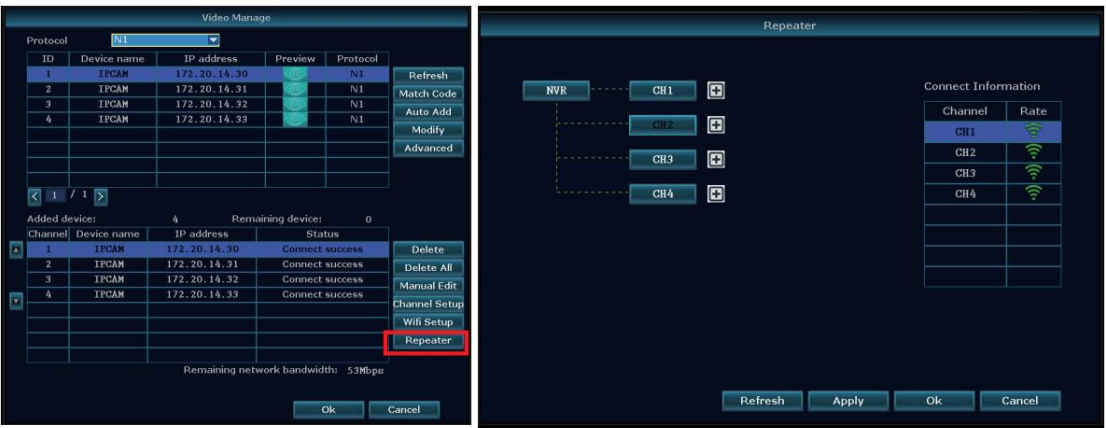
Video Manage

Protocol N1

| ID | Device name | IP address | Preview | Protocol |
|---|---|---|---|---|
| 1 | IPCAM | 172.20.14.30 | | N1 |
| 2 | IPCAM | 172.20.14.31 | | N1 |
| 3 | IPCAM | 172.20.14.32 | | N1 |
| 4 | IPCAM | 172.20.14.33 | | N1 |

Refresh
Match Code
Auto Add
Modify
Advanced

1 / 1

Added device: 4 Remaining device: 0

| Channel | Device name | IP address | Status |
|---|---|---|---|
| 1 | IPCAM | 172.20.14.30 | Connect success |
| 2 | IPCAM | 172.20.14.31 | Connect success |
| 3 | IPCAM | 172.20.14.32 | Connect success |
| 4 | IPCAM | 172.20.14.33 | Connect success |

Delete
Delete All
Manual Edit
Channel Setup
Wifi Setup
Repeater

Remaining network bandwidth: 53Mbps

Ok Cancel

Repeater

NVR
CH1
CH2
CH3
CH4

Connect Information

| Channel | Rate |
|---|---|
| CH1 | |
| CH2 | |
| CH3 | |
| CH4 | |

Refresh Apply Ok Cancel